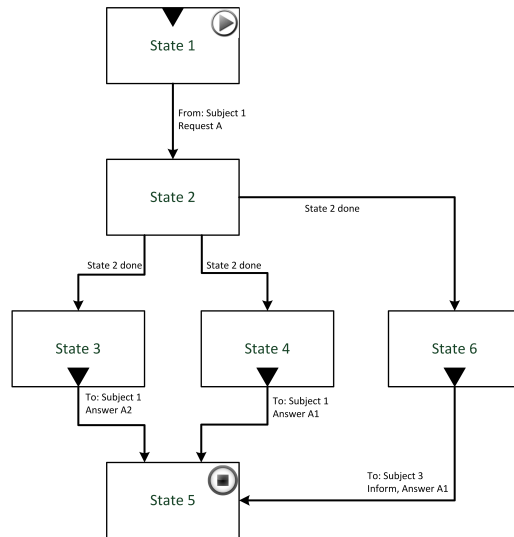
State 1

From: Subject 1
Request A

State 2

State 2 done

State 2 done

State 2 done

State 3

State 4

State 6

To: Subject 1
Answer A2

To: Subject 1
Answer A1

To: Subject 3
Inform, Answer A1

State 5